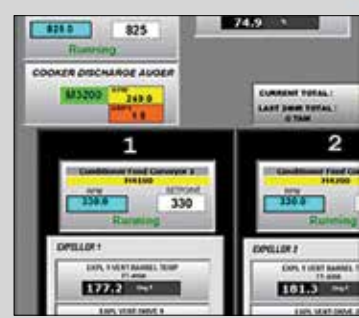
825.0 825
Running
74.9 %
COOKER DISCHARGE AUGER
M3200 RPM 249.0 AMPS 1.0
CURRENT TOTAL :
LAST 24HR TOTAL :
0 TAM
1
2
Conditioned Feed Conveyor 1
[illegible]
RPM 330.0 SETPOINT 330
Running
Conditioned Feed Conv
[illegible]
330.0
EXPELLER 1
EXPL 1 VERT BARREL TEMP
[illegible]
177.2 Deg F
EXPL VERT DRIVE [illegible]
EXPELLER 2
EXPL 1 VERT BARREL T
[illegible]
181.3 Deg F
EXPL VERT DRIVE